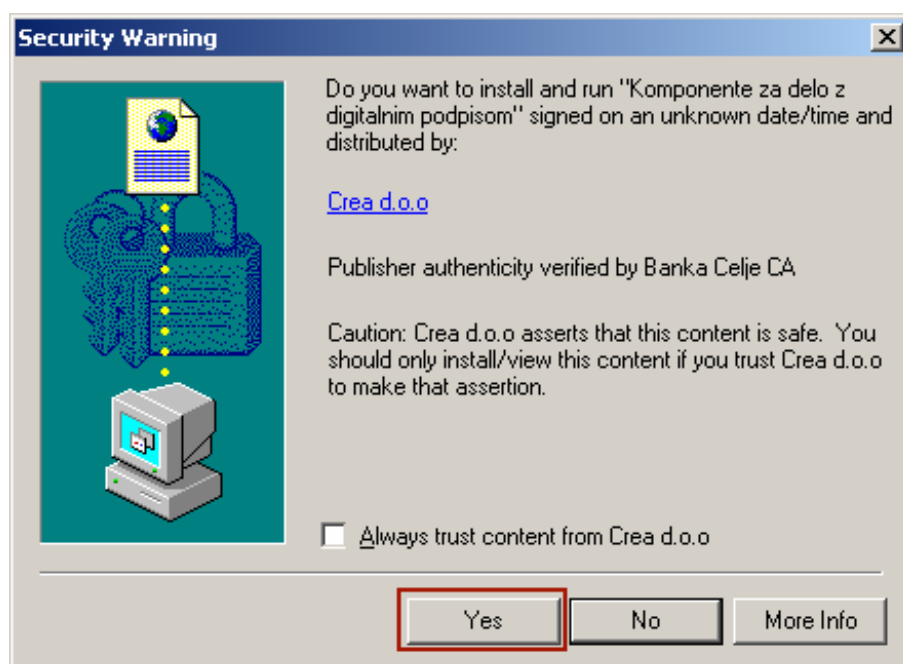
Security Warning

Do you want to install and run "Komponente za delo z digitalnim podpisom" signed on an unknown date/time and distributed by:

Crea d.o.o

Publisher authenticity verified by Banka Celje CA

Caution: Crea d.o.o asserts that this content is safe. You should only install/view this content if you trust Crea d.o.o to make that assertion.

Always trust content from Crea d.o.o

Yes
No
More Info